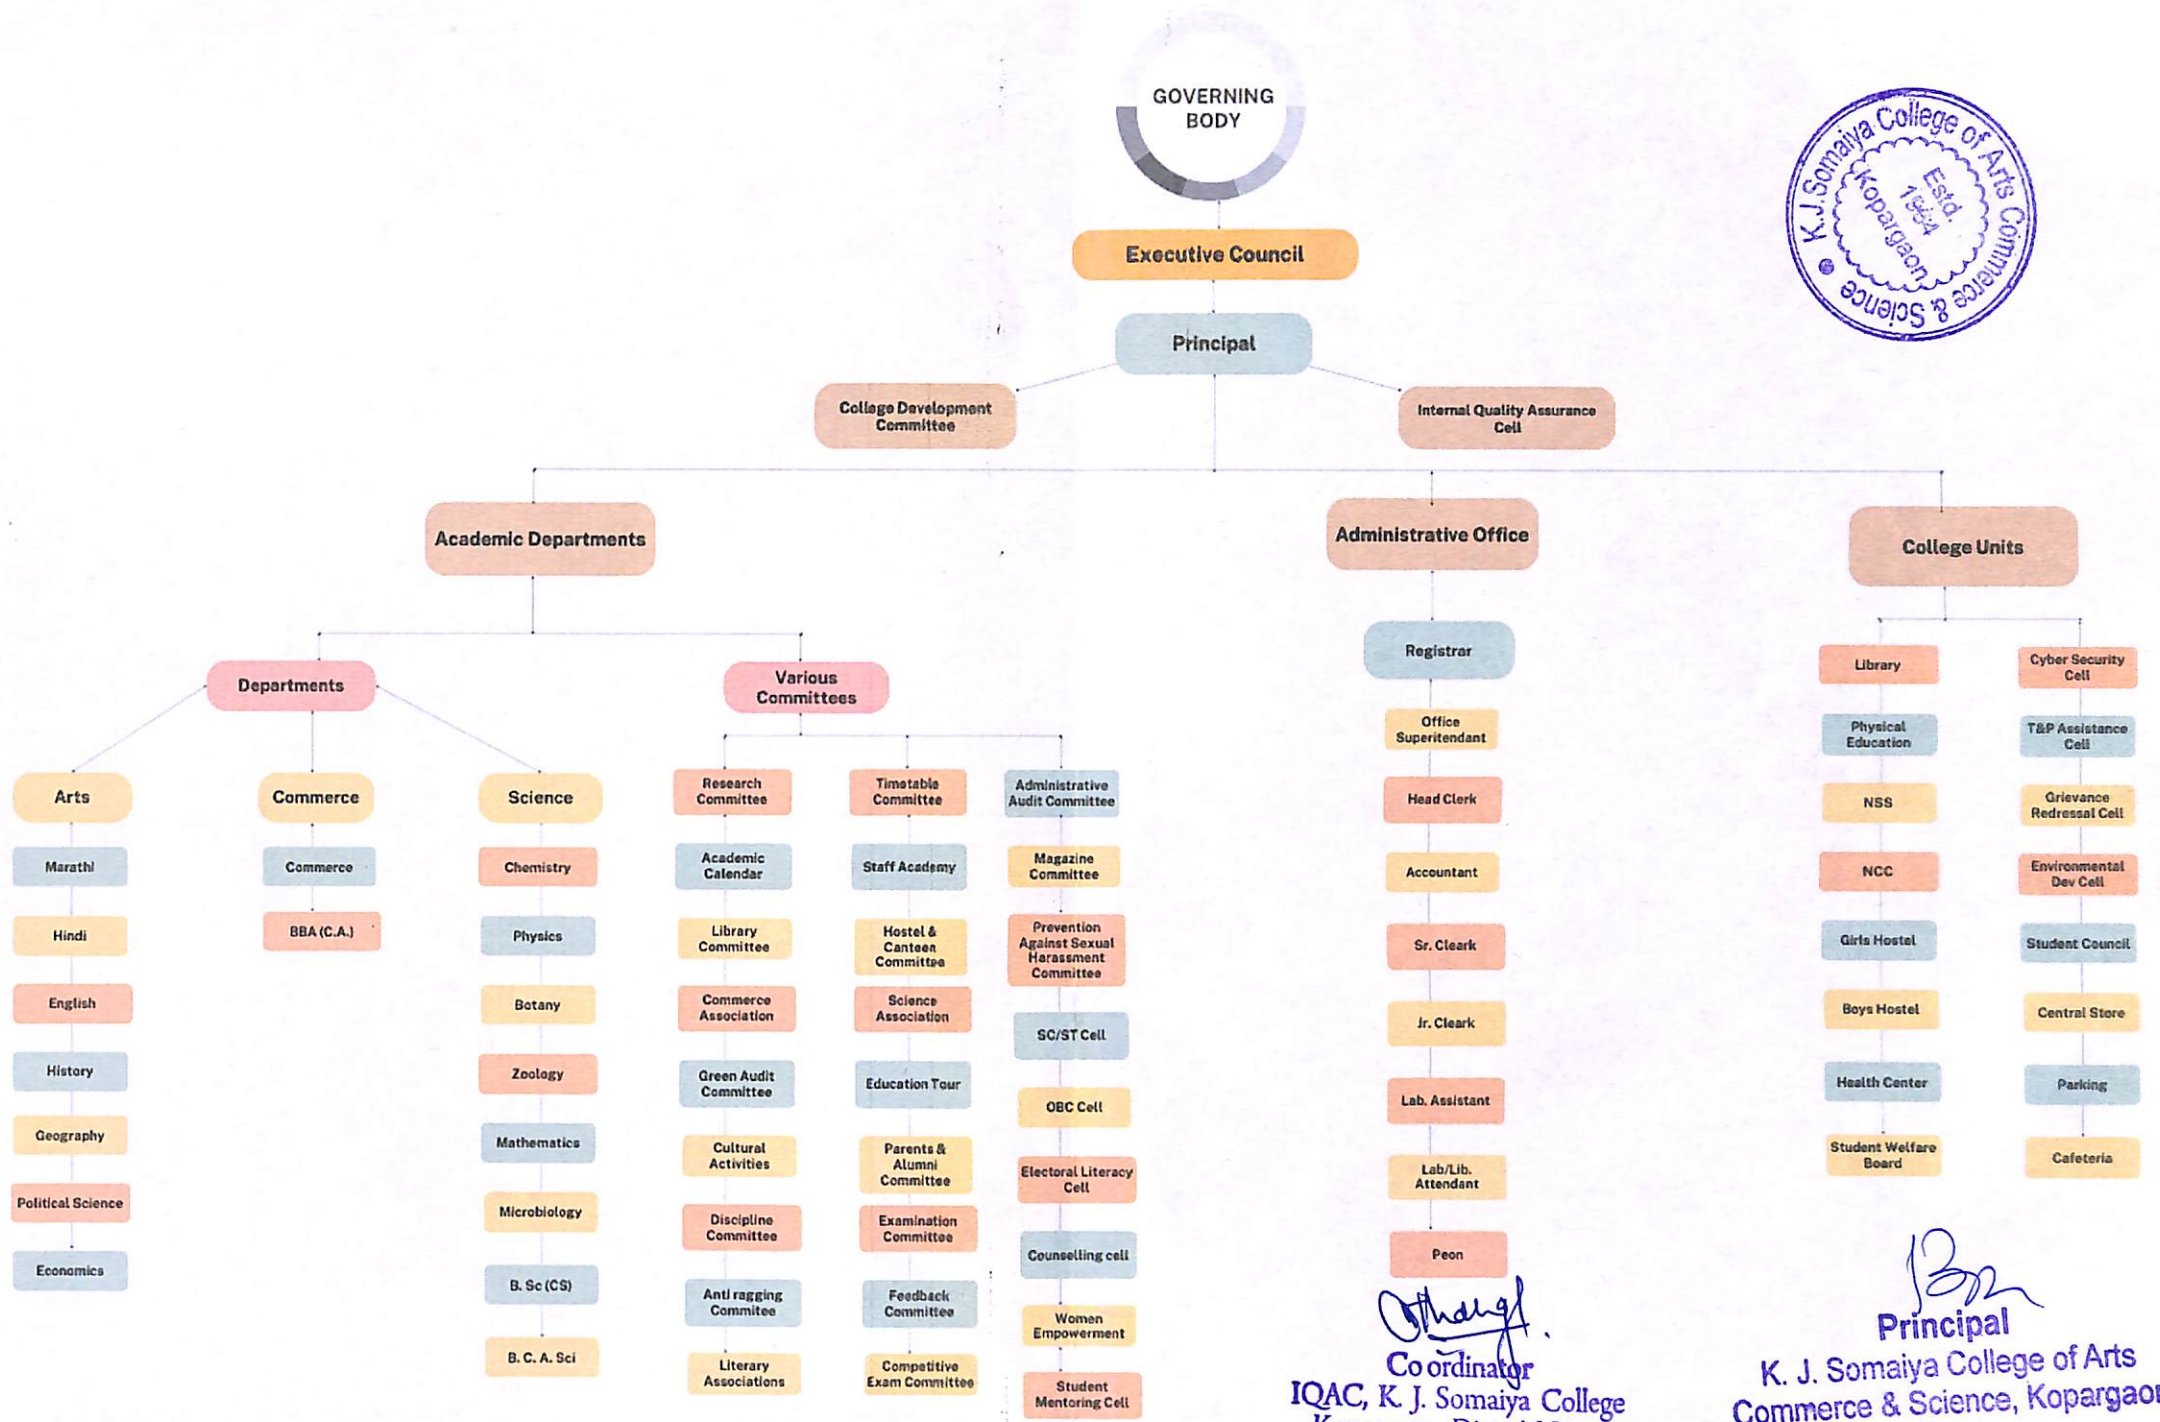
GOVERNING BODY

Executive Council

Principal

College Development Committee

Internal Quality Assurance Cell

Academic Departments

Administrative Office

College Units

Departments

Various Committees

Arts

Marathi

Hindi

English

History

Geography

Political Science

Economics

Commerce

Commerce

BBA (C.A.)

Science

Chemistry

Physics

Botany

Zoology

Mathematics

Microbiology

B. Sc (CS)

B. C. A. Sci

Research Committee

Academic Calendar

Library Committee

Commerce Association

Green Audit Committee

Cultural Activities

Discipline Committee

Anti ragging Commitee

Literary Associations

Timetable Committee

Staff Academy

Hostel & Canteen Committee

Science Association

Education Tour

Parents & Alumni Committee

Examination Committee

Feedback Committee

Competitive Exam Committee

Administrative Audit Committee

Magazine Committee

Prevention Against Sexual Harassment Committee

SC/ST Cell

OBC Cell

Electoral Literacy Cell

Counselling cell

Women Empowerment

Student Mentoring Cell

Registrar

Office Superitendant

Head Clerk

Accountant

Sr. Cleark

Jr. Cleark

Lab. Assistant

Lab/Lib. Attendant

Peon

Library

Physical Education

NSS

NCC

Girls Hostel

Boys Hostel

Health Center

Student Welfare Board

Cyber Security Cell

T&P Assistance Cell

Grievance Redressal Cell

Environmental Dev Cell

Student Council

Central Store

Parking

Cafeteria

K. J. Somaiya College of Arts Commerce & Science Kopargaon Estd. 1964

Co ordinator
IQAC, K. J. Somaiya College

Principal
K. J. Somaiya College of Arts
Commerce & Science, Kopargaon